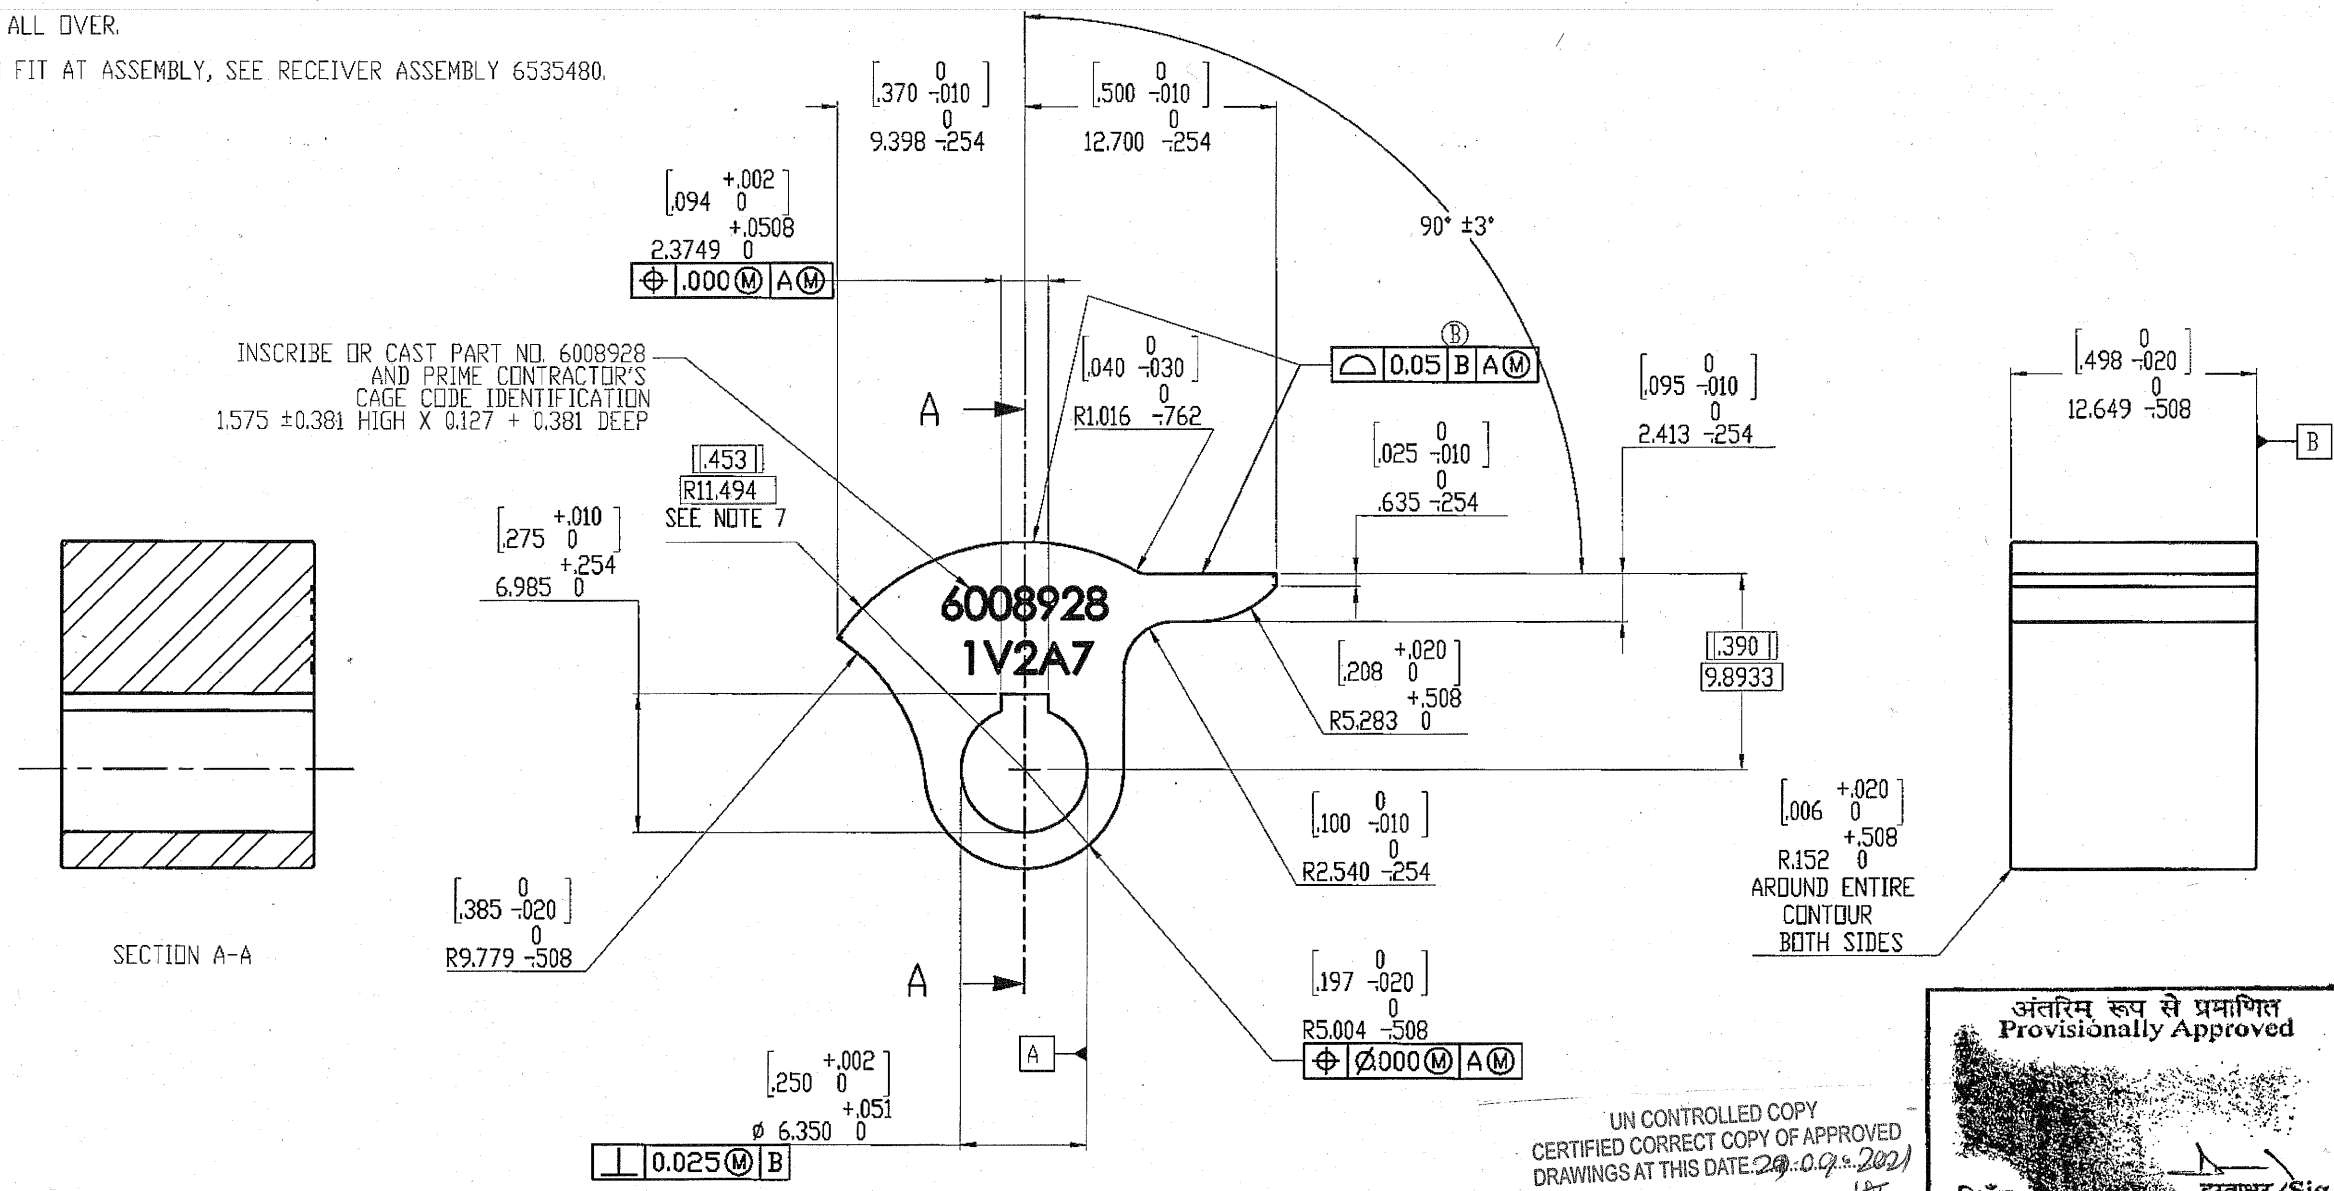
ALL OVER.

FIT AT ASSEMBLY, SEE RECEIVER ASSEMBLY 6535480.

$\left[.370\ {}^{0}_{-.010}\right]$
$9.398\ {}^{0}_{-.254}$

$\left[.500\ {}^{0}_{-.010}\right]$
$12.700\ {}^{0}_{-.254}$

$\left[.094\ {}^{+.002}_{0}\right]$
$2.3749\ {}^{+.0508}_{0}$

| ⊕ | .000Ⓜ | AⓂ |
|---|---|---|

90° ±3°

INSCRIBE OR CAST PART NO. 6008928 AND PRIME CONTRACTOR'S CAGE CODE IDENTIFICATION 1.575 ±0.381 HIGH X 0.127 + 0.381 DEEP

$\left[.040\ {}^{0}_{-.030}\right]$
$R1.016\ {}^{0}_{-.762}$

Ⓑ
| ⌓ | 0.05 | B | AⓂ |
|---|---|---|---|

$\left[.095\ {}^{0}_{-.010}\right]$
$2.413\ {}^{0}_{-.254}$

$\left[.498\ {}^{0}_{-.020}\right]$
$12.649\ {}^{0}_{-.508}$

B

A

[.453]
R11.494
SEE NOTE 7

$\left[.025\ {}^{0}_{-.010}\right]$
$.635\ {}^{0}_{-.254}$

$\left[.275\ {}^{+.010}_{0}\right]$
$6.985\ {}^{+.254}_{0}$

6008928
1V2A7

[.390]
9.8933

$\left[.208\ {}^{+.020}_{0}\right]$
$R5.283\ {}^{+.508}_{0}$

$\left[.100\ {}^{0}_{-.010}\right]$
$R2.540\ {}^{0}_{-.254}$

$\left[.006\ {}^{+.020}_{0}\right]$
$R.152\ {}^{+.508}_{0}$
AROUND ENTIRE CONTOUR BOTH SIDES

SECTION A-A

$\left[.385\ {}^{0}_{-.020}\right]$
$R9.779\ {}^{0}_{-.508}$

A

$\left[.197\ {}^{0}_{-.020}\right]$
$R5.004\ {}^{0}_{-.508}$

A

| ⊕ | Ø.000Ⓜ | AⓂ |
|---|---|---|

$\left[.250\ {}^{+.002}_{0}\right]$
$ø\ 6.350\ {}^{+.051}_{0}$

| ⊥ | 0.025Ⓜ | B |
|---|---|---|

UN CONTROLLED COPY
CERTIFIED CORRECT COPY OF APPROVED DRAWINGS AT THIS DATE 29.09.2021

अंतरिम रूप से प्रमाणित
Provisionally Approved
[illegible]